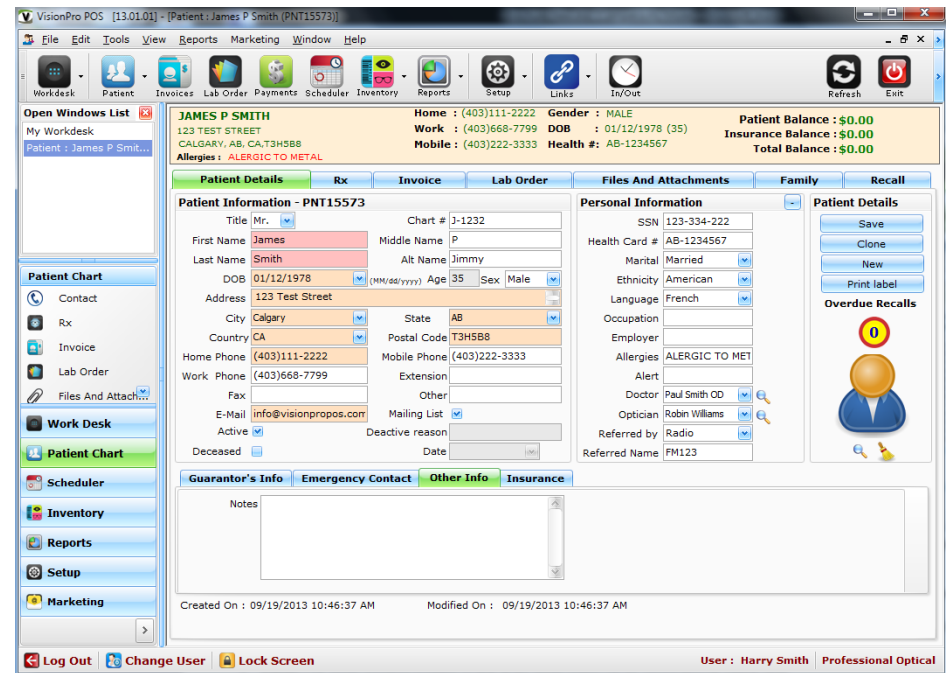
VisionPro POS [13.01.01] - [Patient : James P Smith (PNT15573)]

File Edit Tools View Reports Marketing Window Help

Workdesk Patient Invoices Lab Order Payments Scheduler Inventory Reports Setup Links In/Out Refresh Exit

Open Windows List
My Workdesk
Patient : James P Smit...

JAMES P SMITH
123 TEST STREET
CALGARY, AB, CA,T3H5B8
Allergies : ALERGIC TO METAL

Home : (403)111-2222
Work : (403)668-7799
Mobile : (403)222-3333

Gender : MALE
DOB : 01/12/1978 (35)
Health #: AB-1234567

Patient Balance : $0.00
Insurance Balance : $0.00
Total Balance : $0.00

Patient Details | Rx | Invoice | Lab Order | Files And Attachments | Family | Recall

Patient Information - PNT15573

Title Mr.
Chart # J-1232
First Name James
Middle Name P
Last Name Smith
Alt Name Jimmy
DOB 01/12/1978 (MM/dd/yyyy) Age 35 Sex Male
Address 123 Test Street
City Calgary
State AB
Country CA
Postal Code T3H5B8
Home Phone (403)111-2222
Mobile Phone (403)222-3333
Work Phone (403)668-7799
Extension
Fax
Other
E-Mail info@visionpropos.com
Mailing List
Active
Deactive reason
Deceased
Date

Personal Information

SSN 123-334-222
Health Card # AB-1234567
Marital Married
Ethnicity American
Language French
Occupation
Employer
Allergies ALERGIC TO MET
Alert
Doctor Paul Smith OD
Optician Robin Williams
Referred by Radio
Referred Name FM123

Patient Details
Save
Clone
New
Print label
Overdue Recalls
0

Patient Chart
Contact
Rx
Invoice
Lab Order
Files And Attach...

Work Desk
Patient Chart
Scheduler
Inventory
Reports
Setup
Marketing

Guarantor's Info | Emergency Contact | Other Info | Insurance

Notes

Created On : 09/19/2013 10:46:37 AM
Modified On : 09/19/2013 10:46:37 AM

Log Out | Change User | Lock Screen
User : Harry Smith | Professional Optical